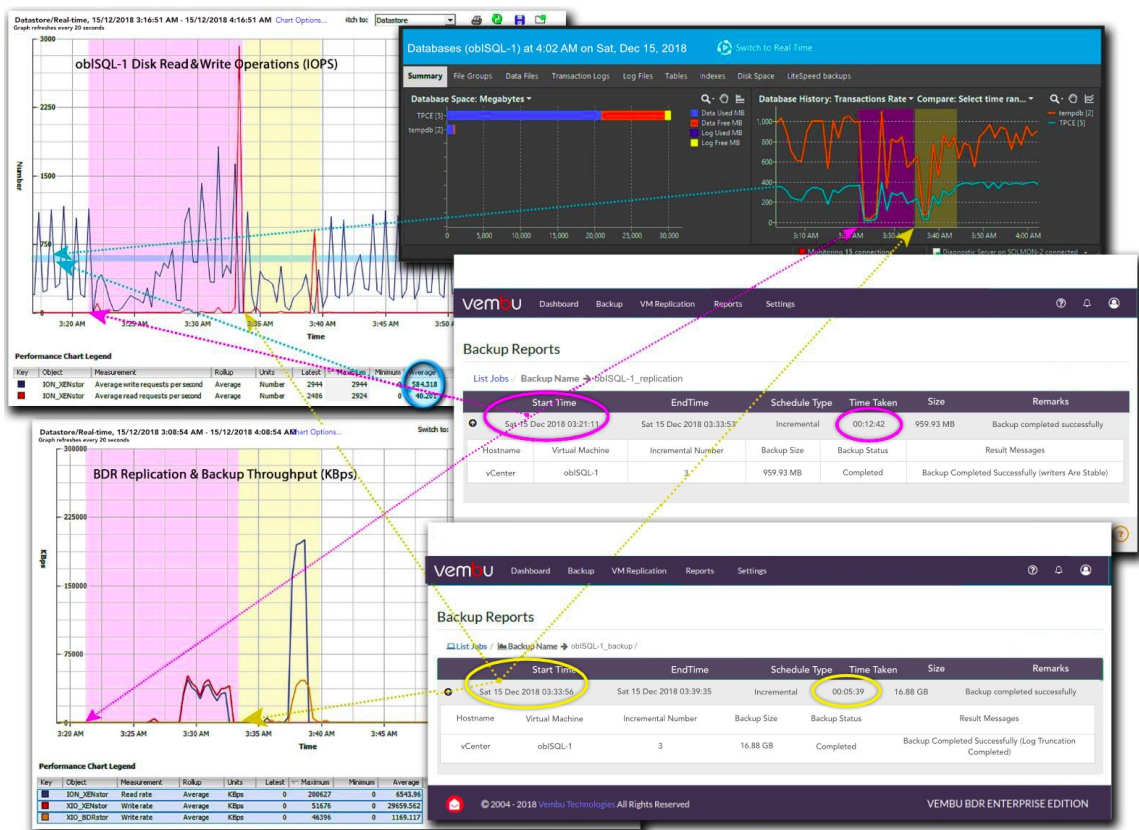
Datastore/Real-time, 15/12/2018 3:16:51 AM - 15/12/2018 4:16:51 AM Chart Options... Switch to: Datastore
Graph refreshes every 20 seconds

obISQL-1 Disk Read&Write Operations (IOPS)

3000
2250
1500
750
Number
3:20 AM 3:25 AM 3:30 AM 3:35 AM 3:40 AM 3:45 AM 3:50 AM
Time

Performance Chart Legend

| Key | Object | Measurement | Rollup | Units | Latest | Maximum | Minimum | Average |
|---|---|---|---|---|---|---|---|---|
| | ION_XENstor | Average write requests per second | Average | Number | 2944 | 2944 | | 584.318 |
| | ION_XENstor | Average read requests per second | Average | Number | 2486 | 2924 | 0 | 40.201 |

Databases (obISQL-1) at 4:02 AM on Sat, Dec 15, 2018 Switch to Real Time

Summary File Groups Data Files Transaction Logs Log Files Tables Indexes Disk Space LiteSpeed backups

Database Space: Megabytes
TPCE [5]
tempdb [2]
0 5,000 10,000 15,000 20,000 25,000 30,000
Data Used MB
Data Free MB
Log Used MB
Log Free MB

Database History: Transactions Rate Compare: Select time ran...
1,000 800 600 400 200 0
3:10 AM 3:20 AM 3:30 AM 3:40 AM 3:50 AM 4:00 AM
tempdb [2]
TPCE [5]
Monitoring 15 connection
Diagnostic Server on SQLMON-2 connected

vembu Dashboard Backup VM Replication Reports Settings

Backup Reports

List Jobs / Backup Name → obISQL-1_replication

| Start Time | EndTime | Schedule Type | Time Taken | Size | Remarks |
|---|---|---|---|---|---|
| Sat 15 Dec 2018 03:21:11 | Sat 15 Dec 2018 03:33:53 | Incremental | 00:12:42 | 959.93 MB | Backup completed successfully |

| Hostname | Virtual Machine | Incremental Number | Backup Size | Backup Status | Result Messages |
|---|---|---|---|---|---|
| vCenter | obISQL-1 | 3 | 959.93 MB | Completed | Backup Completed Successfully (writers Are Stable) |

Datastore/Real-time, 15/12/2018 3:08:54 AM - 15/12/2018 4:08:54 AM Chart Options... Switch to:
Graph refreshes every 20 seconds

BDR Replication & Backup Throughput (KBps)

300000
225000
150000
75000
0
KBps
3:20 AM 3:25 AM 3:30 AM 3:35 AM 3:40 AM 3:45 AM
Time

Performance Chart Legend

| Key | Object | Measurement | Rollup | Units | Latest | Maximum | Minimum | Average |
|---|---|---|---|---|---|---|---|---|
| | ION_XENstor | Read rate | Average | KBps | 0 | 200627 | 0 | 6543.96 |
| | XIO_XENstor | Write rate | Average | KBps | 0 | 51676 | 0 | 29659.562 |
| | XIO_BDRstor | Write rate | Average | KBps | 0 | 46396 | 0 | 1169.117 |

vembu Dashboard Backup VM Replication Reports Settings

Backup Reports

List Jobs / Backup Name → obISQL-1_backup /

| Start Time | EndTime | Schedule Type | Time Taken | Size | Remarks |
|---|---|---|---|---|---|
| Sat 15 Dec 2018 03:33:56 | Sat 15 Dec 2018 03:39:35 | Incremental | 00:05:39 | 16.88 GB | Backup completed successfully |

| Hostname | Virtual Machine | Incremental Number | Backup Size | Backup Status | Result Messages |
|---|---|---|---|---|---|
| vCenter | obISQL-1 | 3 | 16.88 GB | Completed | Backup Completed Successfully (Log Truncation Completed) |

© 2004 - 2018 Vembu Technologies All Rights Reserved
VEMBU BDR ENTERPRISE EDITION